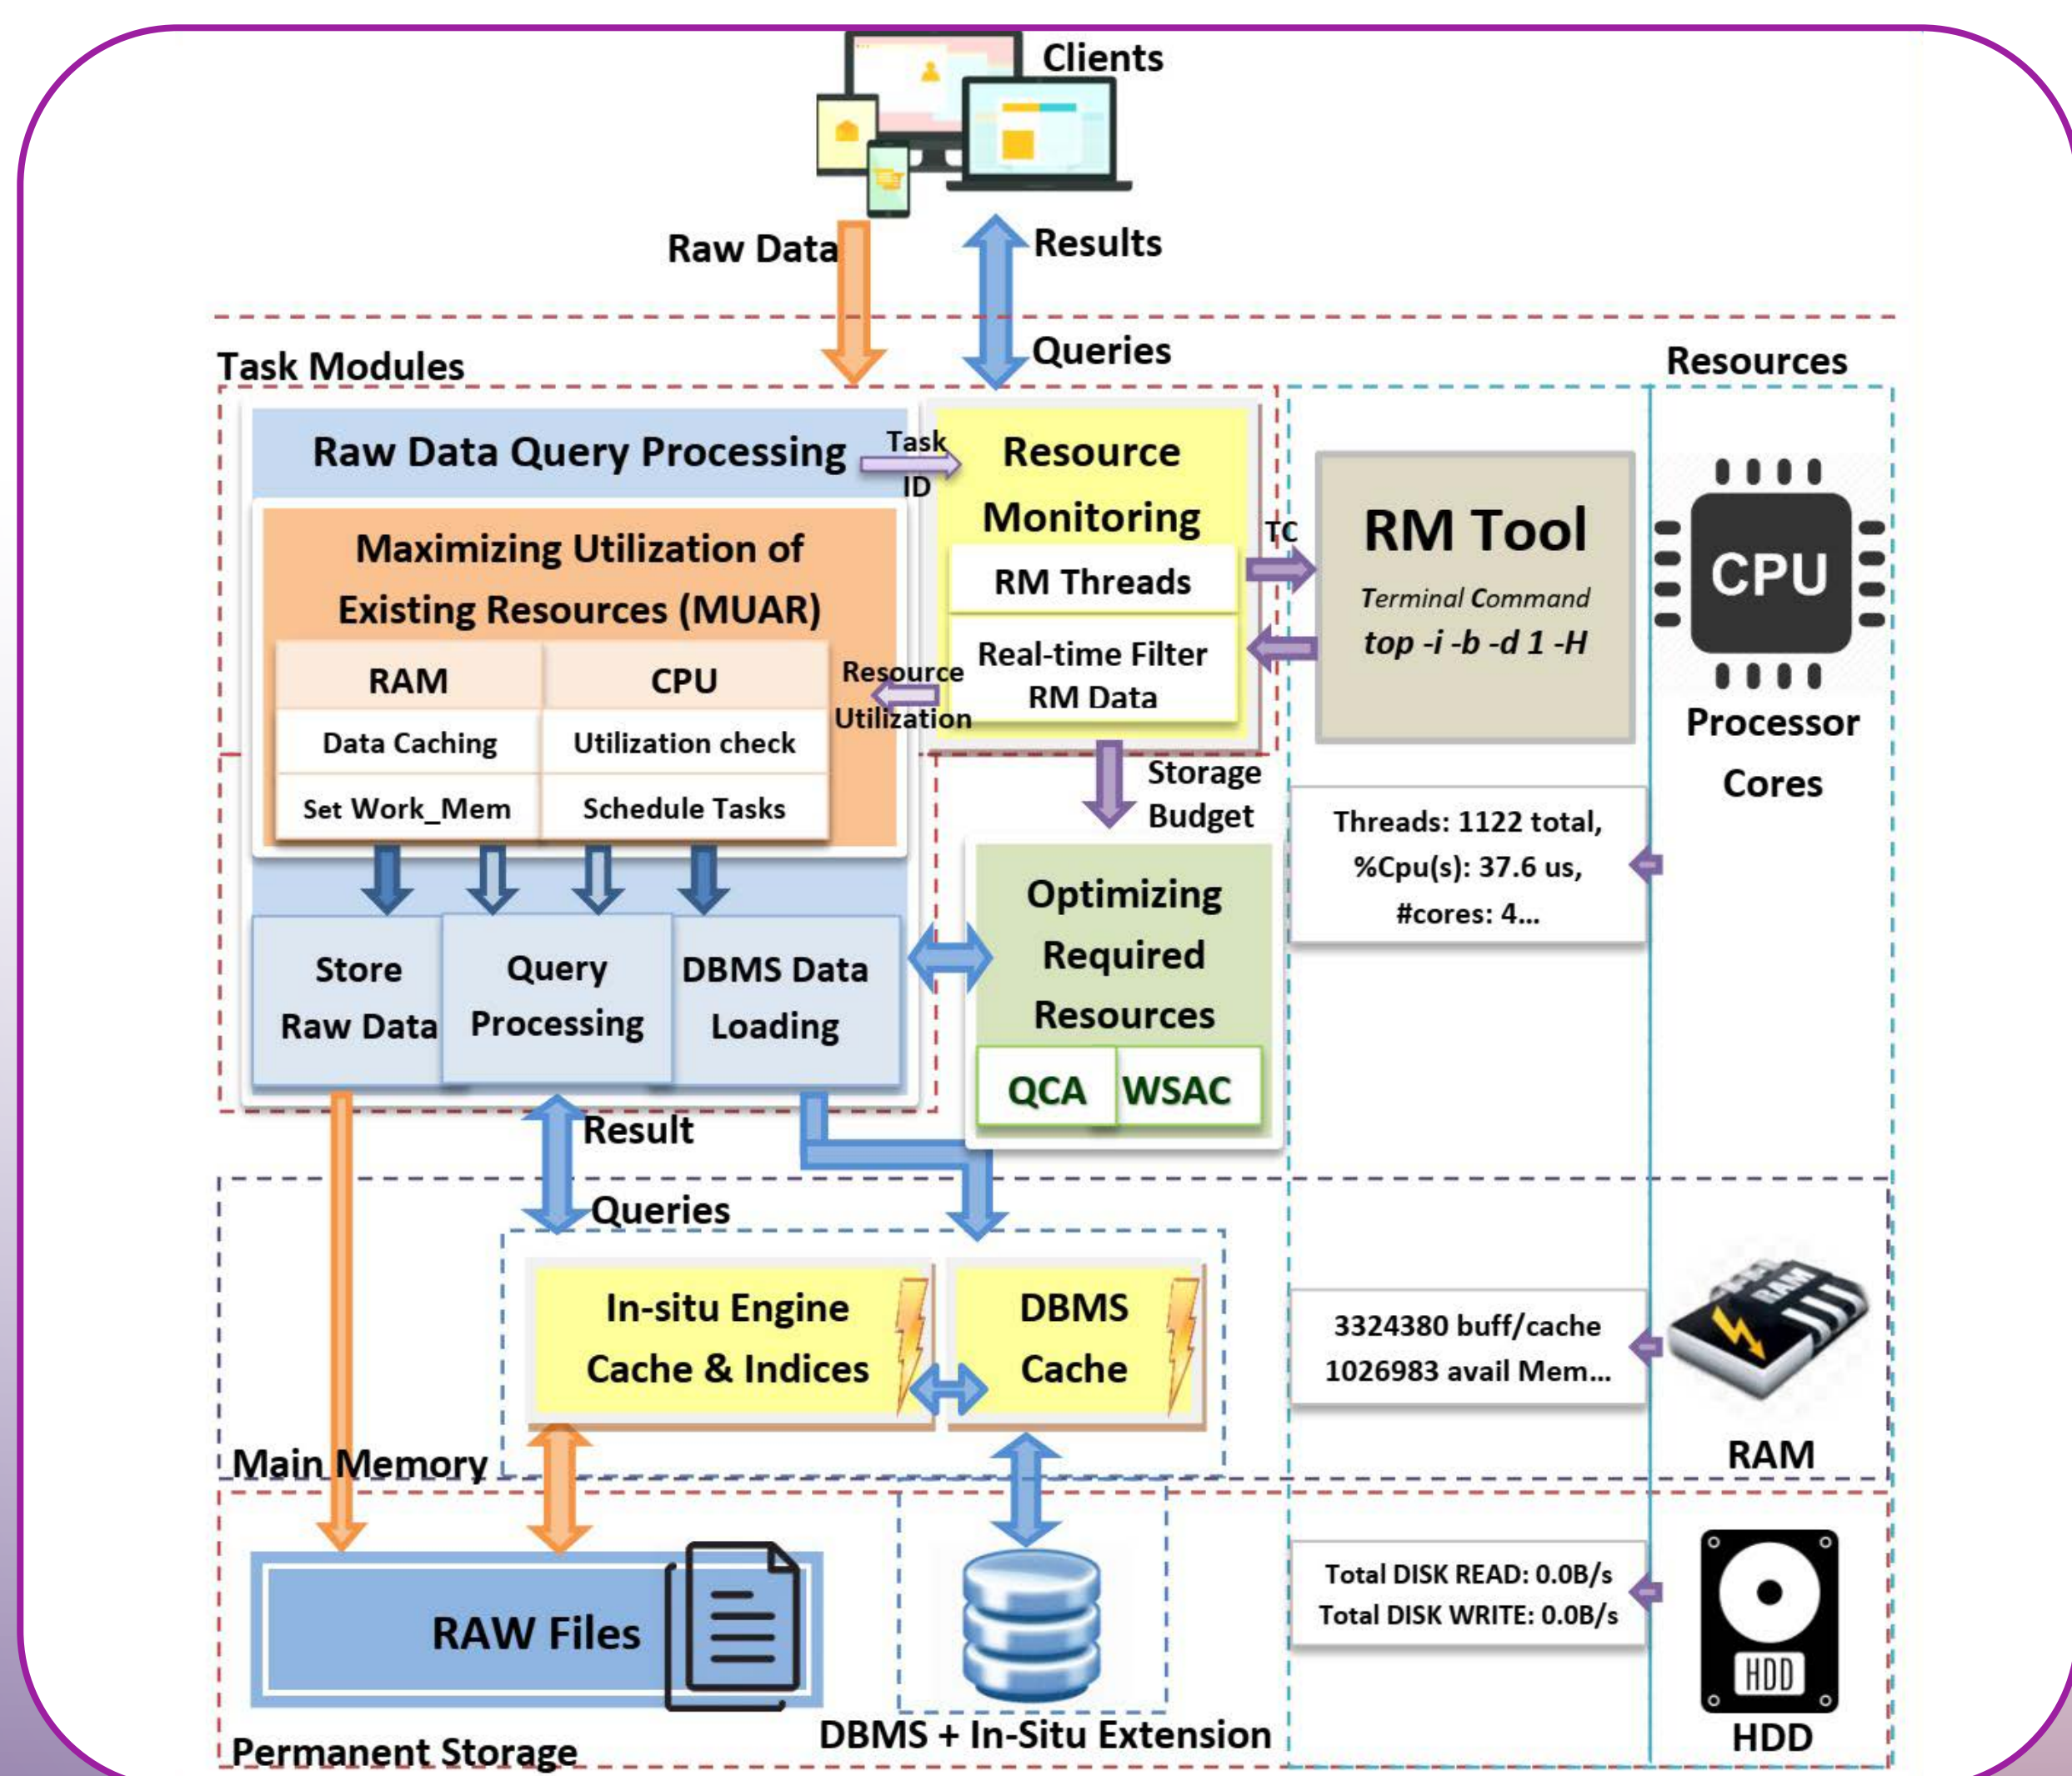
Clients

Raw Data

Results

Queries

Task Modules

Resources

Raw Data Query Processing

Task ID

Resource Monitoring

RM Threads

Real-time Filter RM Data

TC

RM Tool

Terminal Command

top -i -b -d 1 -H

CPU

Processor Cores

Maximizing Utilization of Existing Resources (MUAR)

| RAM | CPU |
|---|---|
| Data Caching | Utilization check |
| Set Work_Mem | Schedule Tasks |

Resource Utilization

Storage Budget

Threads: 1122 total, %Cpu(s): 37.6 us, #cores: 4...

Store Raw Data

Query Processing

DBMS Data Loading

Optimizing Required Resources

QCA

WSAC

Result

Queries

In-situ Engine Cache & Indices

DBMS Cache

3324380 buff/cache 1026983 avail Mem...

RAM

RAM

Main Memory

RAW Files

Total DISK READ: 0.0B/s
Total DISK WRITE: 0.0B/s

HDD

HDD

Permanent Storage

DBMS + In-Situ Extension